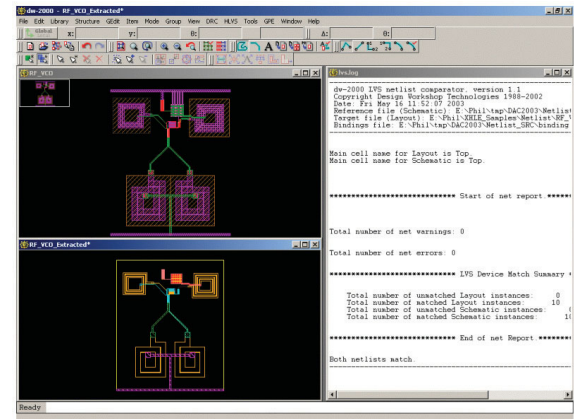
dw-2000 - RF_VCO_Extracted*
File Edit Library Structure GEdit Item Mode Group View DRC HLVS Tools GPE Window Help
x: y: θ: A: θ:
RF_VCO
RF_VCO_Extracted*
hvs.log

dw-2000 LVS netlist comparator, version 1.1
Copyright Design Workshop Technologies 1988-2002
Date: Fri May 16 11:52:07 2003
Reference file (Schematic): E:\Phil\tap\DAC2003\Netlist
Target file (Layout): E:\Phil\XHLE_Samples\Netlist\RF_\
Bindings file: E:\Phil\tap\DAC2003\Netlist_SRC\binding

Main cell name for Layout is Top.
Main cell name for Schematic is Top.

****************************** Start of net report.******

Total number of net warnings: 0

Total number of net errors: 0

****************************** LVS Device Match Summary *

Total number of unmatched Layout instances: 0
Total number of matched Layout instances: 10
Total number of unmatched Schematic instances: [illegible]
Total number of matched Schematic instances: 1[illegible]

****************************** End of net Report.********

Both netlists match.

Ready